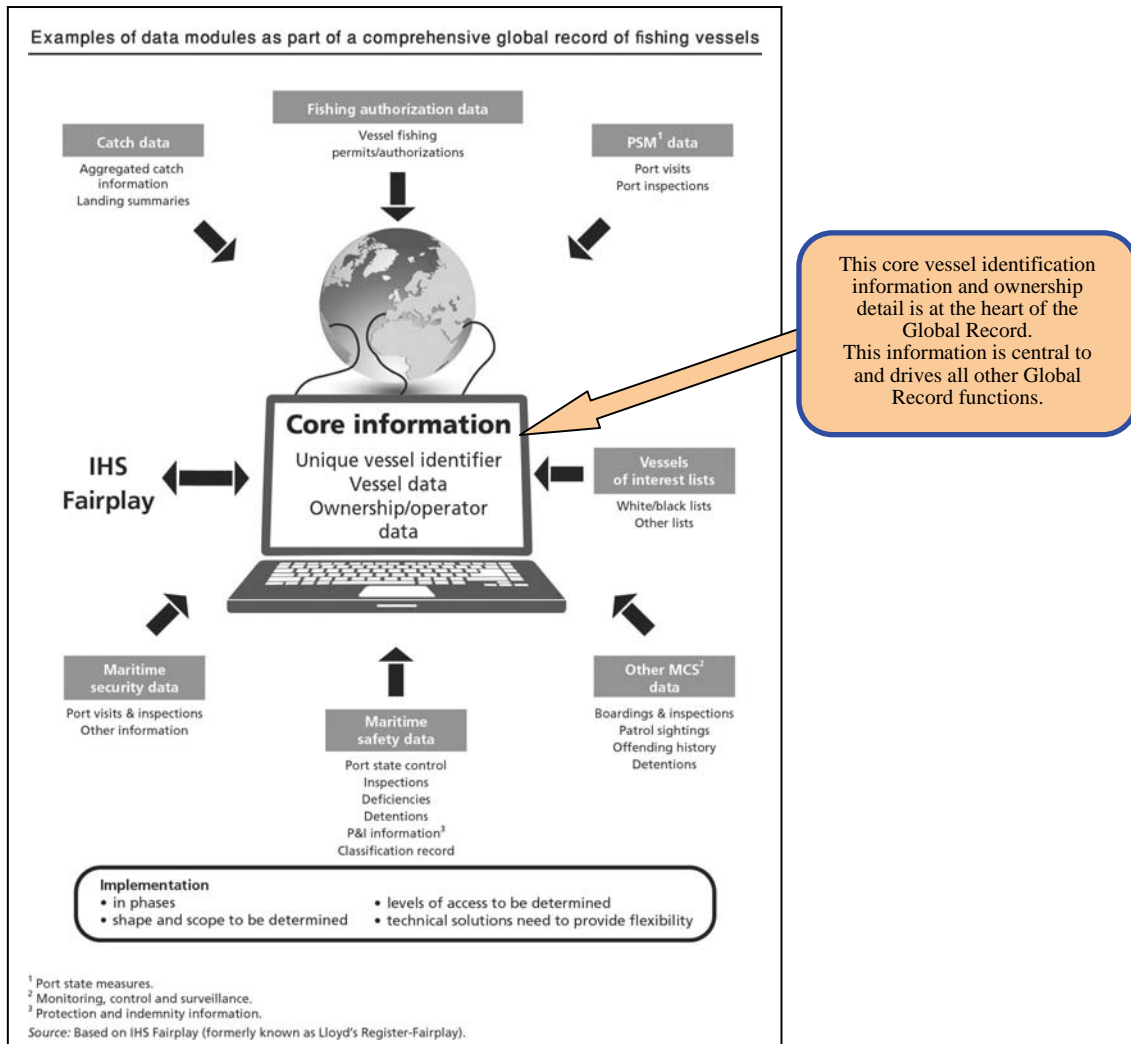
Examples of data modules as part of a comprehensive global record of fishing vessels

Fishing authorization data
Vessel fishing permits/authorizations

Catch data
Aggregated catch information
Landing summaries

PSM$^1$ data
Port visits
Port inspections

This core vessel identification information and ownership detail is at the heart of the Global Record.
This information is central to and drives all other Global Record functions.

Core information
Unique vessel identifier
Vessel data
Ownership/operator data

IHS Fairplay

Vessels of interest lists
White/black lists
Other lists

Maritime security data
Port visits & inspections
Other information

Maritime safety data
Port state control
Inspections
Deficiencies
Detentions
P&I information$^3$
Classification record

Other MCS$^2$ data
Boardings & inspections
Patrol sightings
Offending history
Detentions

Implementation
• in phases
• shape and scope to be determined
• levels of access to be determined
• technical solutions need to provide flexibility

$^1$ Port state measures.
$^2$ Monitoring, control and surveillance.
$^3$ Protection and indemnity information.
Source: Based on IHS Fairplay (formerly known as Lloyd's Register-Fairplay).